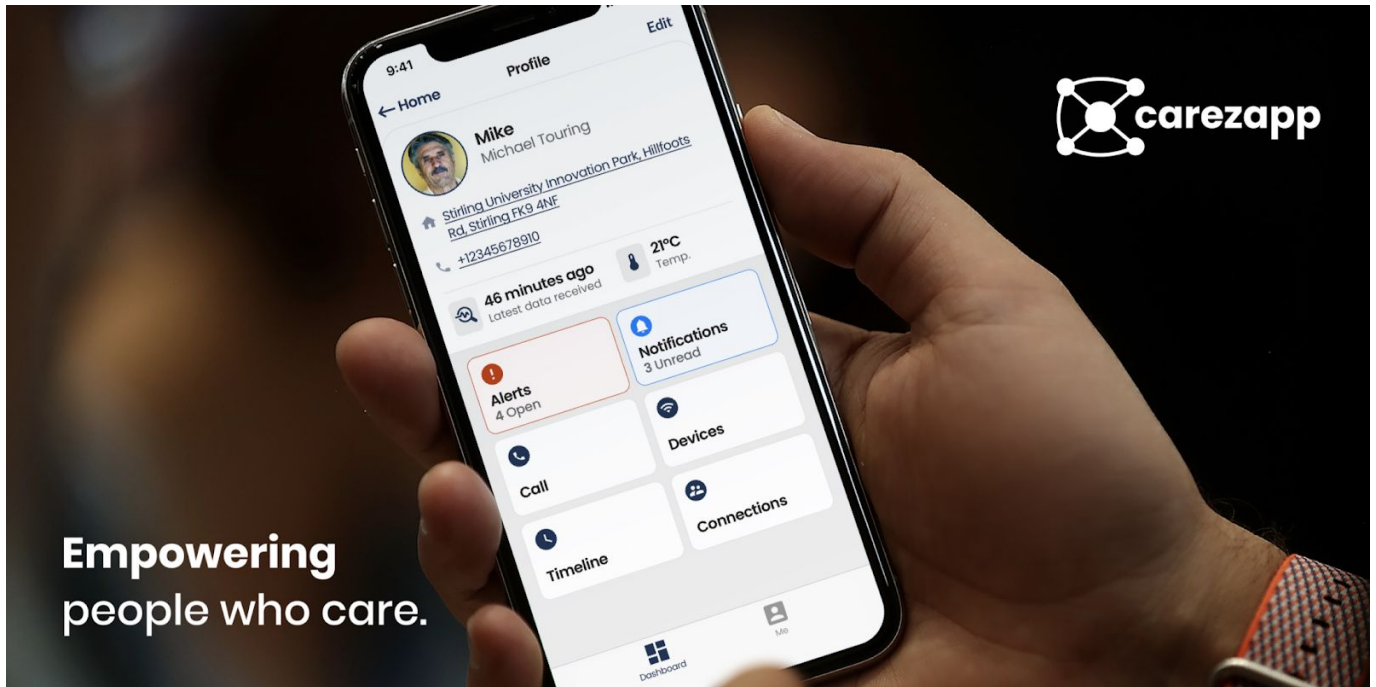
9:41
Profile
Edit
← Home
Mike
Michael Touring
Stirling University Innovation Park, Hillfoots Rd, Stirling FK9 4NF
+12345678910
21°C
Temp.
46 minutes ago
Latest data received
Notifications
3 Unread
Alerts
4 Open
Devices
Call
Connections
Timeline
Dashboard
Me

carezapp

Empowering
people who care.